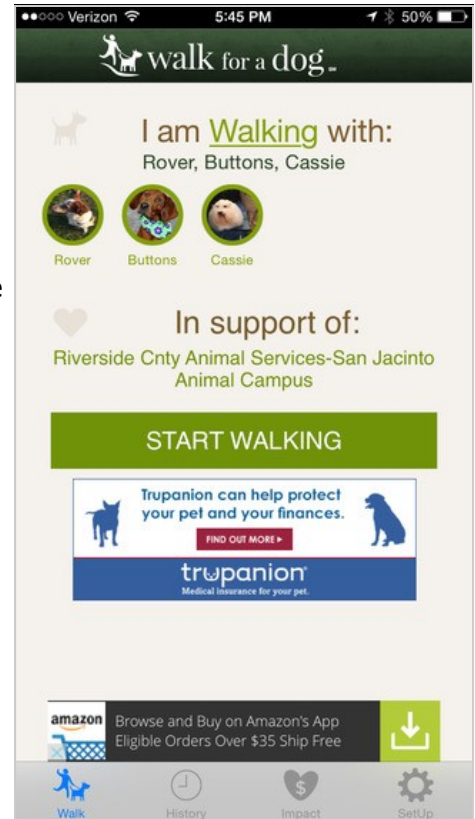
●●○○○ Verizon 5:45 PM 50%

walk for a dog

I am Walking with:
Rover, Buttons, Cassie

Rover Buttons Cassie

In support of:
Riverside Cnty Animal Services-San Jacinto Animal Campus

START WALKING

Trupanion can help protect your pet and your finances.
FIND OUT MORE ▸
trupanion
Medical insurance for your pet.

amazon
Browse and Buy on Amazon's App
Eligible Orders Over $35 Ship Free

Walk History Impact SetUp